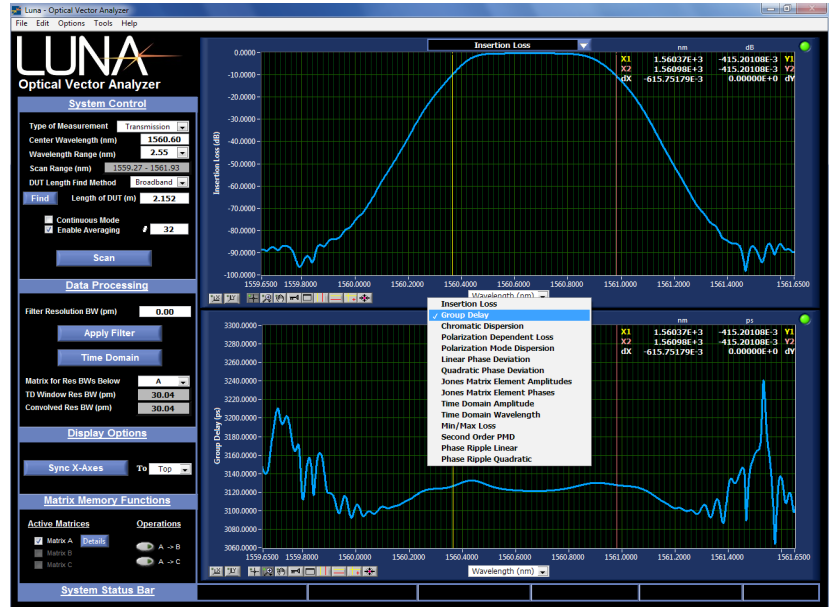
Luna - Optical Vector Analyzer

File Edit Options Tools Help

LUNA

Optical Vector Analyzer

System Control

Type of Measurement Transmission

Center Wavelength (nm) 1560.60

Wavelength Range (nm) 2.55

Scan Range (nm) 1559.27 - 1561.93

DUT Length Find Method Broadband

Find Length of DUT (m) 2.152

Continuous Mode

Enable Averaging 32

Scan

Data Processing

Filter Resolution BW (pm) 0.00

Apply Filter

Time Domain

Matrix for Res BWs Below A

TD Window Res BW (pm) 30.04

Convolved Res BW (pm) 30.04

Display Options

Sync X-Axes To Top

Matrix Memory Functions

Active Matrices

Operations

Matrix A Details

Matrix B

Matrix C

A -> B

A -> C

System Status Bar

Insertion Loss

| | nm | dB | |
|---|---|---|---|
| X1 | 1.56037E+3 | -415.20108E-3 | Y1 |
| X2 | 1.56098E+3 | -415.20108E-3 | Y2 |
| dX | -615.75179E-3 | 0.00000E+0 | dY |

Insertion Loss (dB)

0.0000 -10.0000 -20.0000 -30.0000 -40.0000 -50.0000 -60.0000 -70.0000 -80.0000 -90.0000 -100.0000

1559.6500 1559.8000 1560.0000 1560.2000 1560.4000 1560.6000 1560.8000 1561.0000 1561.2000 1561.4000 1561.6500

Wavelength (nm)

Insertion Loss
✓ Group Delay
Chromatic Dispersion
Polarization Dependent Loss
Polarization Mode Dispersion
Linear Phase Deviation
Quadratic Phase Deviation
Jones Matrix Element Amplitudes
Jones Matrix Element Phases
Time Domain Amplitude
Time Domain Wavelength
Min/Max Loss
Second Order PMD
Phase Ripple Linear
Phase Ripple Quadratic

| | nm | ps | |
|---|---|---|---|
| X1 | 1.56037E+3 | -415.20108E-3 | Y1 |
| X2 | 1.56098E+3 | -415.20108E-3 | Y2 |
| dX | -615.75179E-3 | 0.00000E+0 | dY |

Group Delay (ps)

3300.0000 3280.0000 3260.0000 3240.0000 3220.0000 3200.0000 3180.0000 3160.0000 3140.0000 3120.0000 3100.0000 3080.0000 3060.0000

1559.6500 1559.8000 1560.0000 1560.2000 1560.4000 1560.6000 1560.8000 1561.0000 1561.2000 1561.4000 1561.6500

Wavelength (nm)